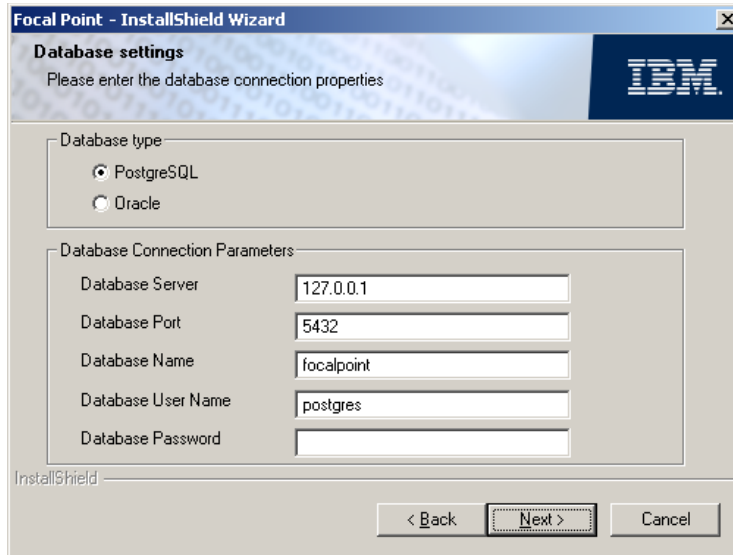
Focal Point - InstallShield Wizard

Database settings

Please enter the database connection properties

IBM

Database type

PostgreSQL

Oracle

Database Connection Parameters

Database Server 127.0.0.1

Database Port 5432

Database Name focalpoint

Database User Name postgres

Database Password

InstallShield

< Back

Next >

Cancel